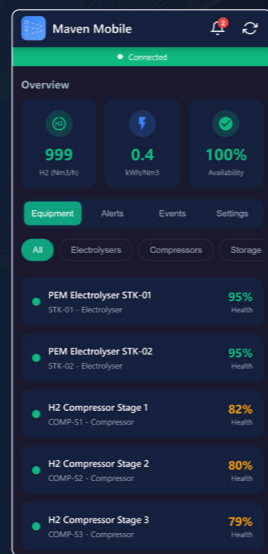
Maven Mobile

2

Connected

Overview

H2

999
H2 (Nm3/h)

0.4
kWh/Nm3

100%
Availability

Equipment
Alerts
Events
Settings

All
Electrolysers
Compressors
Storage

PEM Electrolyser STK-01
STK-01 - Electrolyser
95%
Health

PEM Electrolyser STK-02
STK-02 - Electrolyser
95%
Health

H2 Compressor Stage 1
COMP-S1 - Compressor
82%
Health

H2 Compressor Stage 2
COMP-S2 - Compressor
80%
Health

H2 Compressor Stage 3
COMP-S3 - Compressor
79%
Health